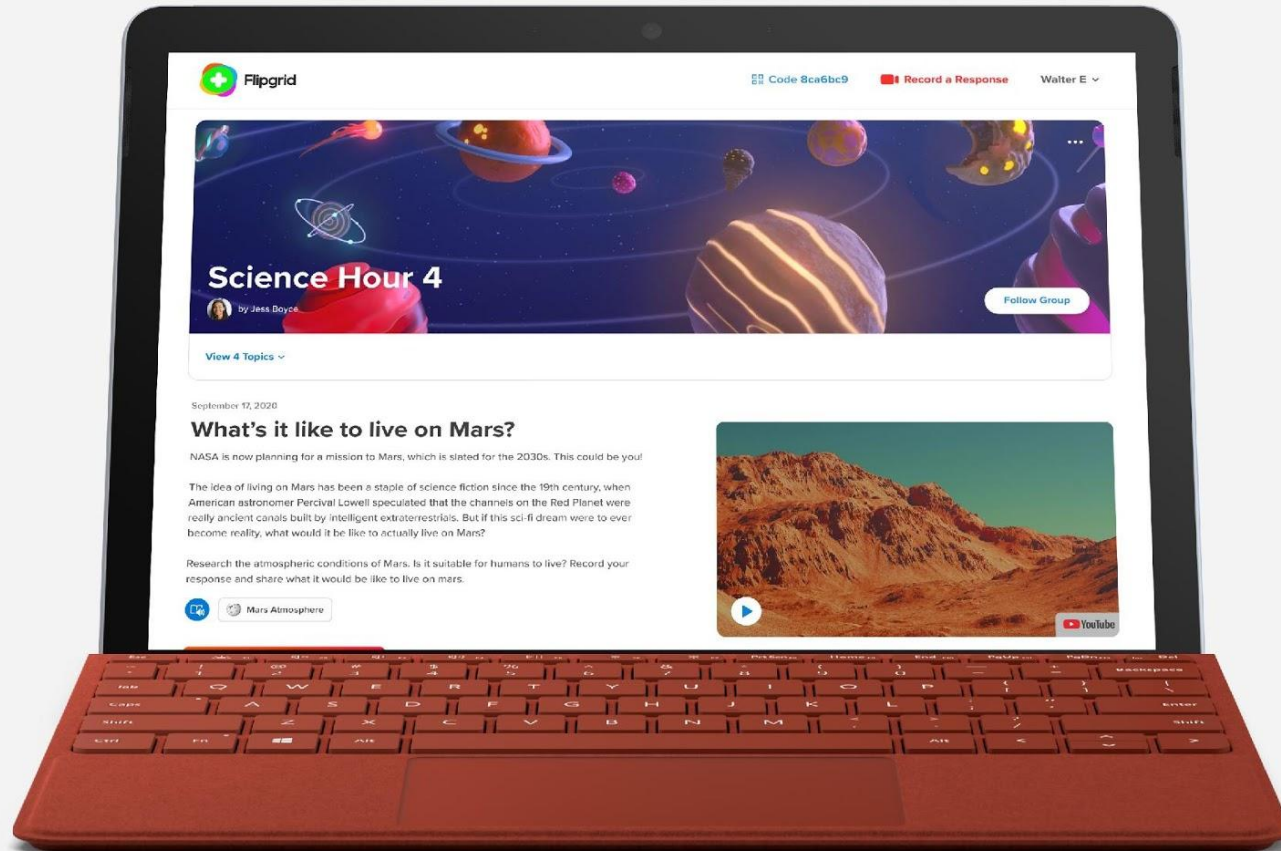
Flipgrid

Code 8ca6bc9

Record a Response

Walter E

...

Science Hour 4

by Jess Boyce

Follow Group

View 4 Topics

September 17, 2020

What's it like to live on Mars?

NASA is now planning for a mission to Mars, which is slated for the 2030s. This could be you!

The idea of living on Mars has been a staple of science fiction since the 19th century, when American astronomer Percival Lowell speculated that the channels on the Red Planet were really ancient canals built by intelligent extraterrestrials. But if this sci-fi dream were to ever become reality, what would it be like to actually live on Mars?

Research the atmospheric conditions of Mars. Is it suitable for humans to live? Record your response and share what it would be like to live on mars.

Mars Atmosphere

YouTube

Backspace

Tab

Q W E R T Y U I O P

Caps

A S D F G H J K L

Enter

Shift

Z X C V B N M

Shift

Ctrl

Fn

Alt

Alt